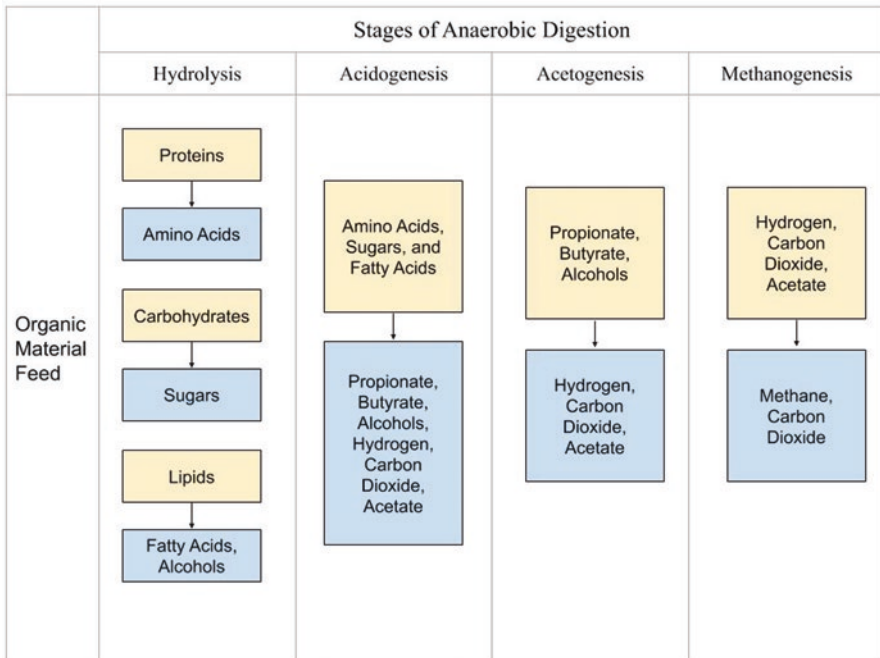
| | Stages of Anaerobic Digestion | | | |
|---|---|---|---|---|
| | Hydrolysis | Acidogenesis | Acetogenesis | Methanogenesis |
| Organic Material Feed | Proteins → Amino Acids; Carbohydrates → Sugars; Lipids → Fatty Acids, Alcohols | Amino Acids, Sugars, and Fatty Acids → Propionate, Butyrate, Alcohols, Hydrogen, Carbon Dioxide, Acetate | Propionate, Butyrate, Alcohols → Hydrogen, Carbon Dioxide, Acetate | Hydrogen, Carbon Dioxide, Acetate → Methane, Carbon Dioxide |